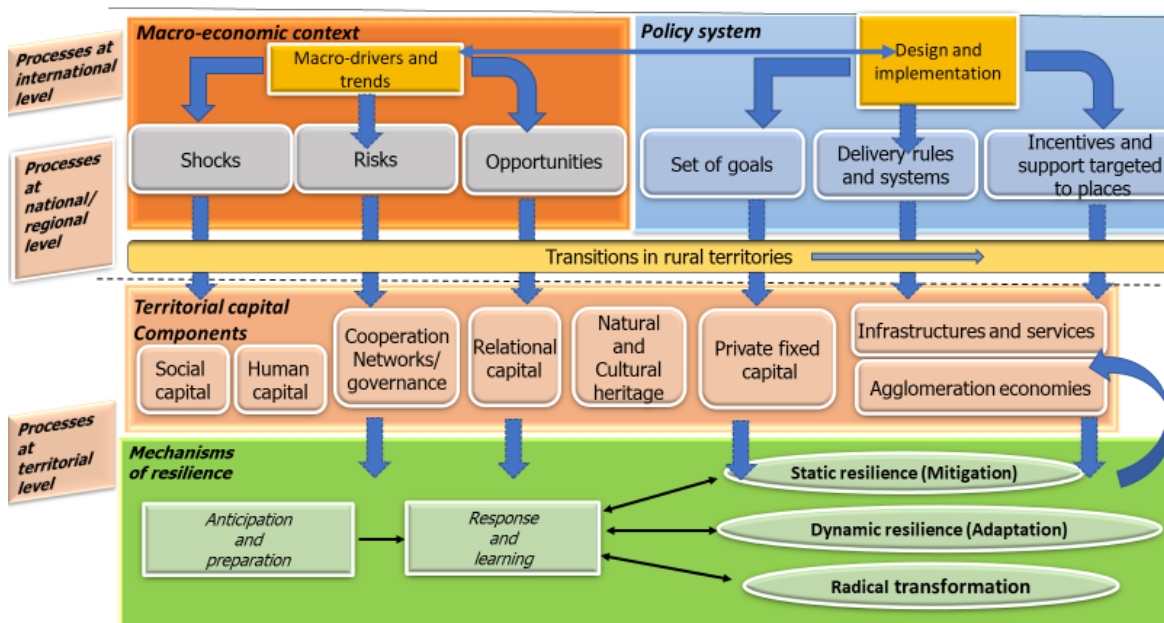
Processes at international level

Processes at national/ regional level

Processes at territorial level

Macro-economic context

Macro-drivers and trends

Shocks

Risks

Opportunities

Policy system

Design and implementation

Set of goals

Delivery rules and systems

Incentives and support targeted to places

Transitions in rural territories

Territorial capital Components

Social capital

Human capital

Cooperation Networks/ governance

Relational capital

Natural and Cultural heritage

Private fixed capital

Infrastructures and services

Agglomeration economies

Mechanisms of resilience

Anticipation and preparation

Response and learning

Static resilience (Mitigation)

Dynamic resilience (Adaptation)

Radical transformation